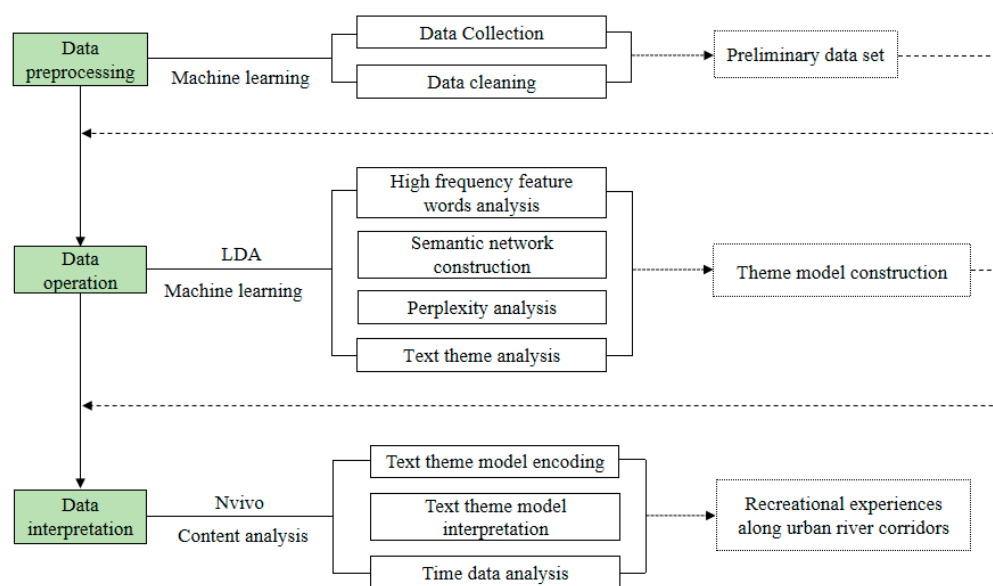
Data preprocessing

Machine learning

Data Collection

Data cleaning

Preliminary data set

Data operation

LDA

Machine learning

High frequency feature words analysis

Semantic network construction

Perplexity analysis

Text theme analysis

Theme model construction

Data interpretation

Nvivo

Content analysis

Text theme model encoding

Text theme model interpretation

Time data analysis

Recreational experiences along urban river corridors